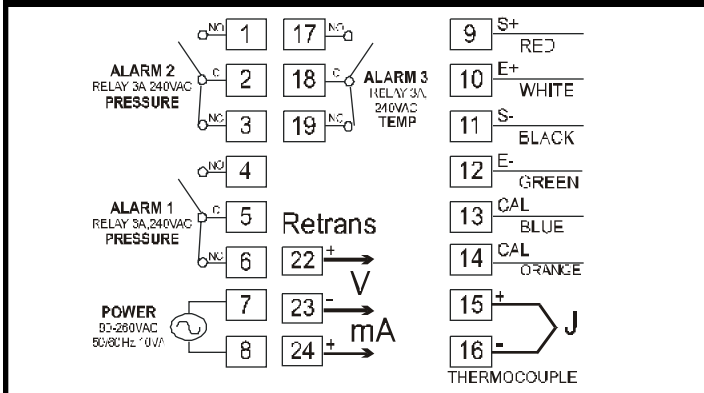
NO 1
C 2
NC 3
ALARM 2
RELAY 3A 240VAC
PRESSURE

17 NO
18 C
19 NC
ALARM 3
RELAY 3A
240VAC
TEMP

NO 4
C 5
NC 6
ALARM 1
RELAY 3A,240VAC
PRESSURE

Retrans
22 +
23 -
24 +
V
mA

POWER
90-260VAC
50/60Hz 10VA
7
8

9 S+ RED
10 E+ WHITE
11 S- BLACK
12 E- GREEN
13 CAL BLUE
14 CAL ORANGE
15 +
16 -
J
THERMOCOUPLE